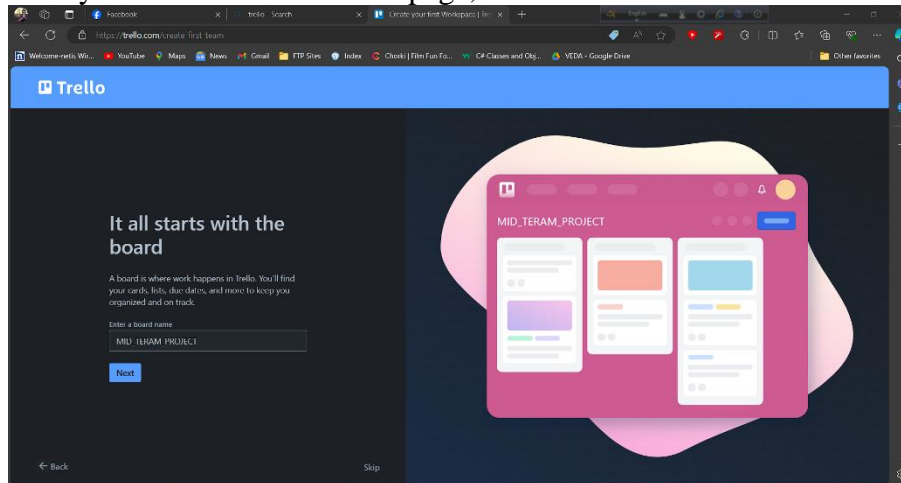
Facebook
trello - Search
Create your first Workspace | Tre
https://trello.com/create-first-team
Welcome-netis Wi... YouTube Maps News Gmail FTP Sites Index Chorki | Film Fun Fo... C# Classes and Obj... VEDA - Google Drive
Other favorites

Trello

It all starts with the board

A board is where work happens in Trello. You'll find your cards, lists, due dates, and more to keep you organized and on track.

Enter a board name
MID_TERAM_PROJECT

Next

Back

Skip

MID_TERAM_PROJECT